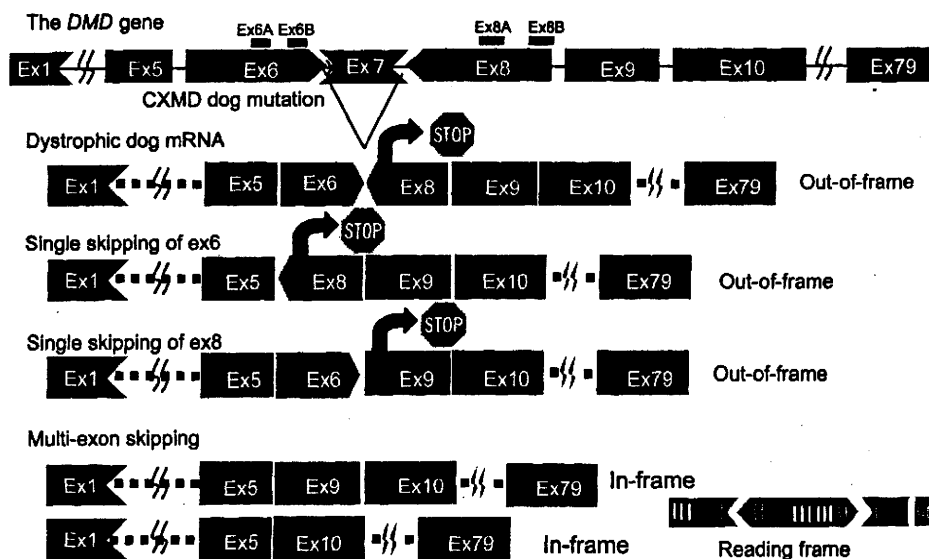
The *DMD* gene

Ex6A Ex6B Ex8A Ex8B

Ex1 Ex5 Ex6 Ex 7 Ex8 Ex9 Ex10 Ex79

CXMD dog mutation

Dystrophic dog mRNA

STOP

Ex1 Ex5 Ex6 Ex8 Ex9 Ex10 Ex79 Out-of-frame

Single skipping of ex6

STOP

Ex1 Ex5 Ex8 Ex9 Ex10 Ex79 Out-of-frame

Single skipping of ex8

STOP

Ex1 Ex5 Ex6 Ex9 Ex10 Ex79 Out-of-frame

Multi-exon skipping

Ex1 Ex5 Ex9 Ex10 Ex79 In-frame

Ex1 Ex5 Ex10 Ex79 In-frame

Reading frame